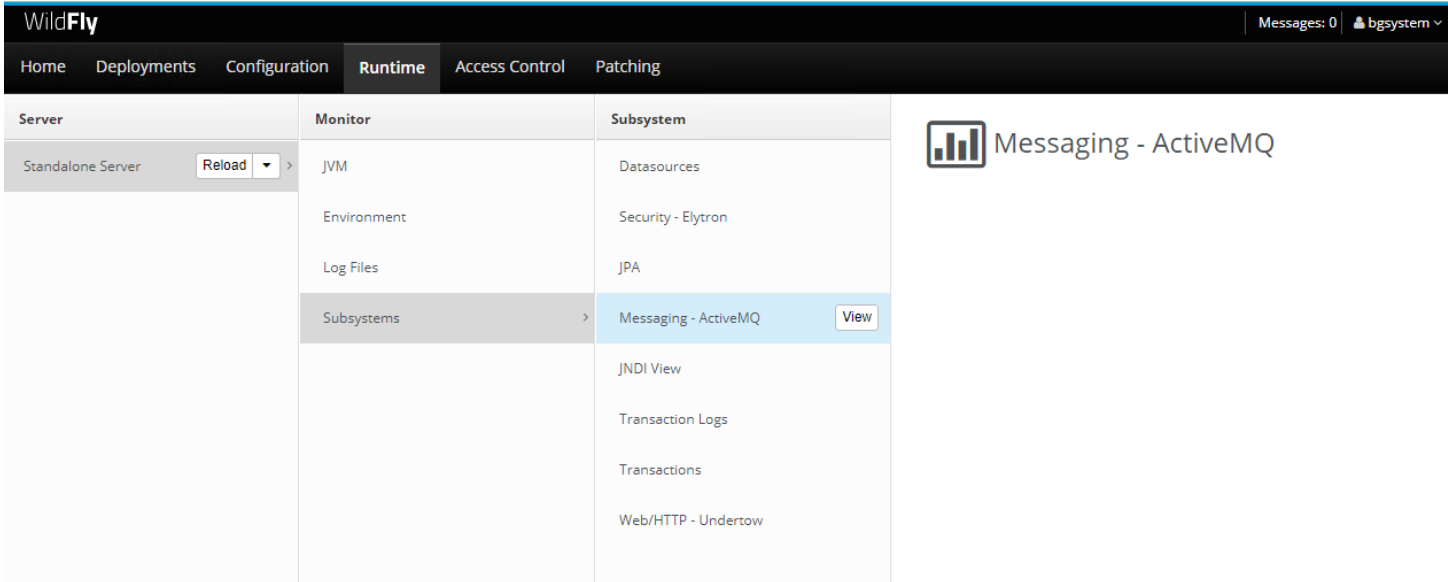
WildFly

Messages: 0 bgsystem

Home Deployments Configuration Runtime Access Control Patching

Server

Standalone Server Reload

Monitor

JVM

Environment

Log Files

Subsystems

Subsystem

Datasources

Security - Elytron

JPA

Messaging - ActiveMQ View

JNDI View

Transaction Logs

Transactions

Web/HTTP - Undertow

Messaging - ActiveMQ